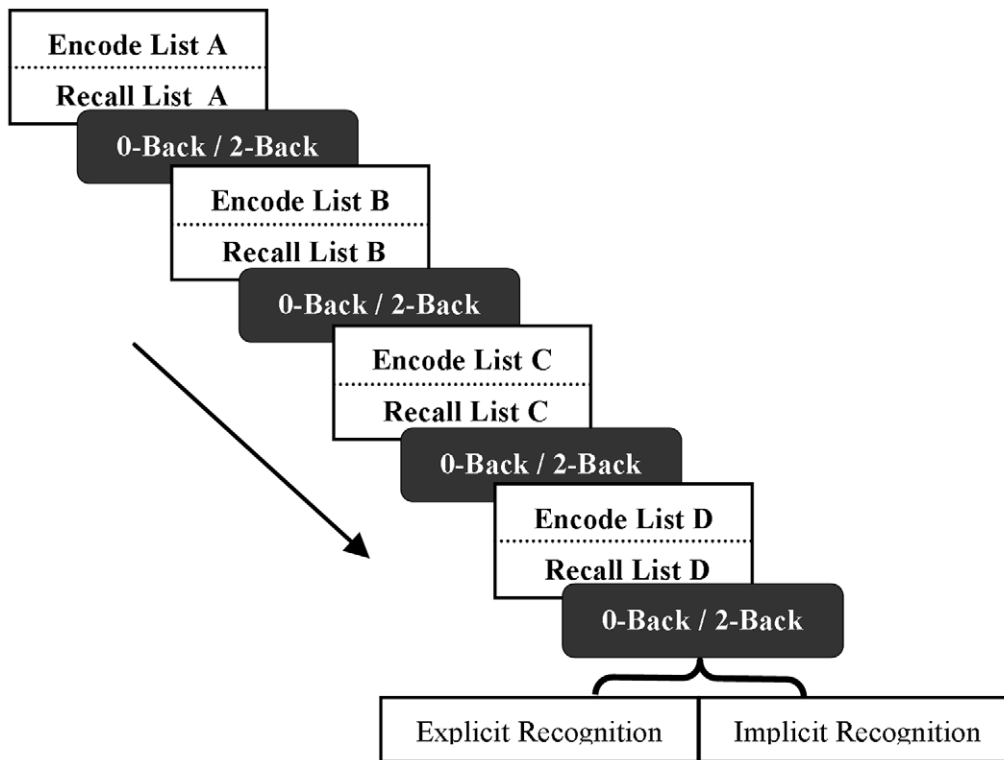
Encode List A

Recall List A

0-Back / 2-Back

Encode List B

Recall List B

0-Back / 2-Back

Encode List C

Recall List C

0-Back / 2-Back

Encode List D

Recall List D

0-Back / 2-Back

Explicit Recognition

Implicit Recognition